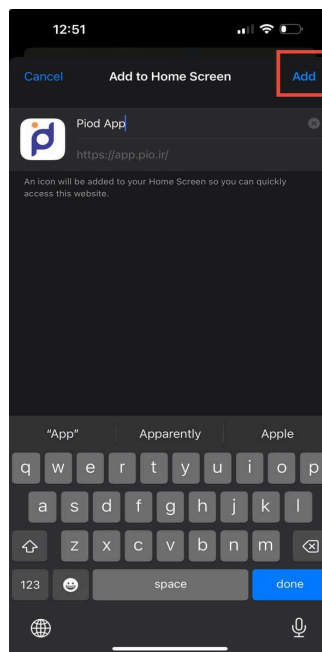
12:51

Cancel
Add to Home Screen
Add

Piod App
https://app.pio.ir/

An icon will be added to your Home Screen so you can quickly access this website.

"App"
Apparently
Apple

q w e r t y u i o p
a s d f g h j k l
z x c v b n m
123
space
done